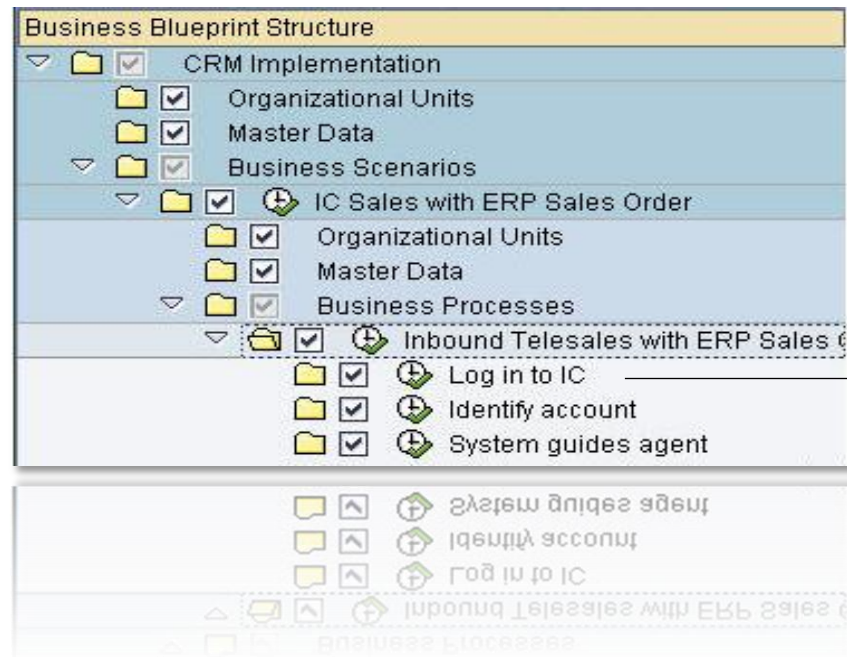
Business Blueprint Structure

CRM Implementation

Organizational Units

Master Data

Business Scenarios

IC Sales with ERP Sales Order

Organizational Units

Master Data

Business Processes

Inbound Telesales with ERP Sales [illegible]

Log in to IC

Identify account

System guides agent